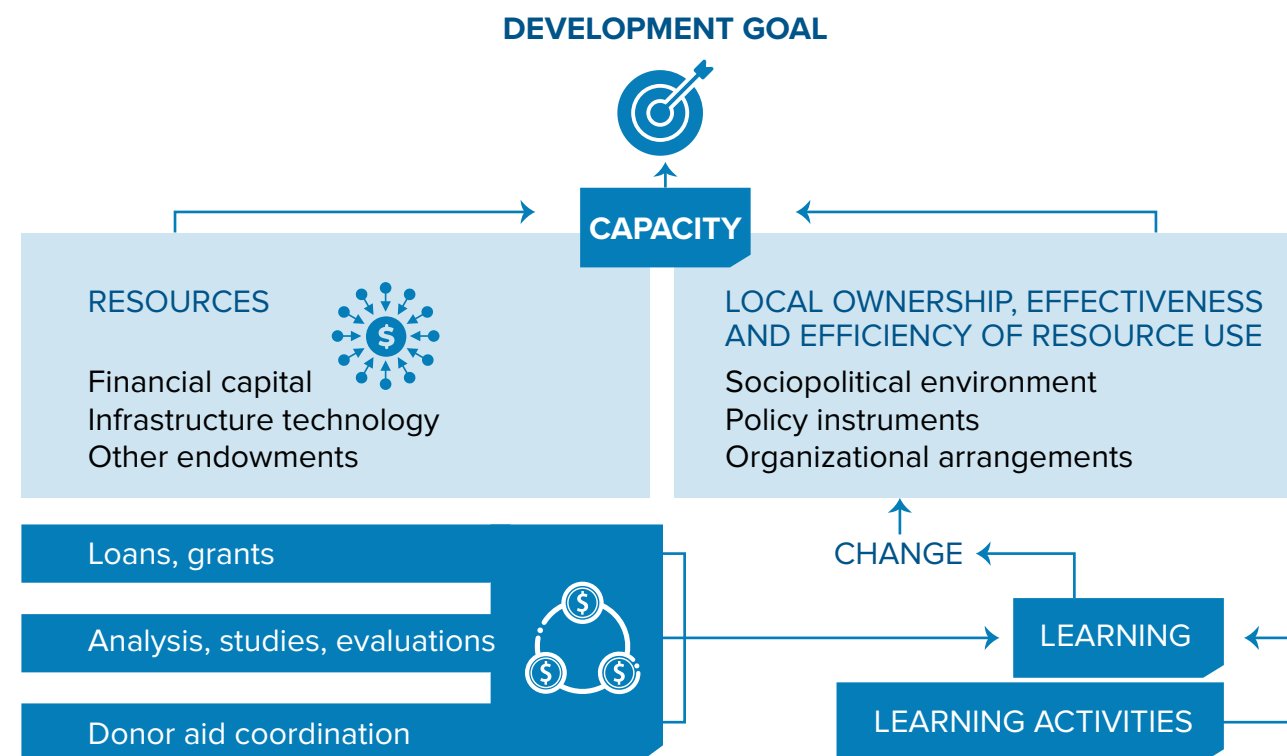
DEVELOPMENT GOAL

CAPACITY

RESOURCES

Financial capital
Infrastructure technology
Other endowments

LOCAL OWNERSHIP, EFFECTIVENESS AND EFFICIENCY OF RESOURCE USE

Sociopolitical environment
Policy instruments
Organizational arrangements

Loans, grants

Analysis, studies, evaluations

Donor aid coordination

CHANGE

LEARNING

LEARNING ACTIVITIES